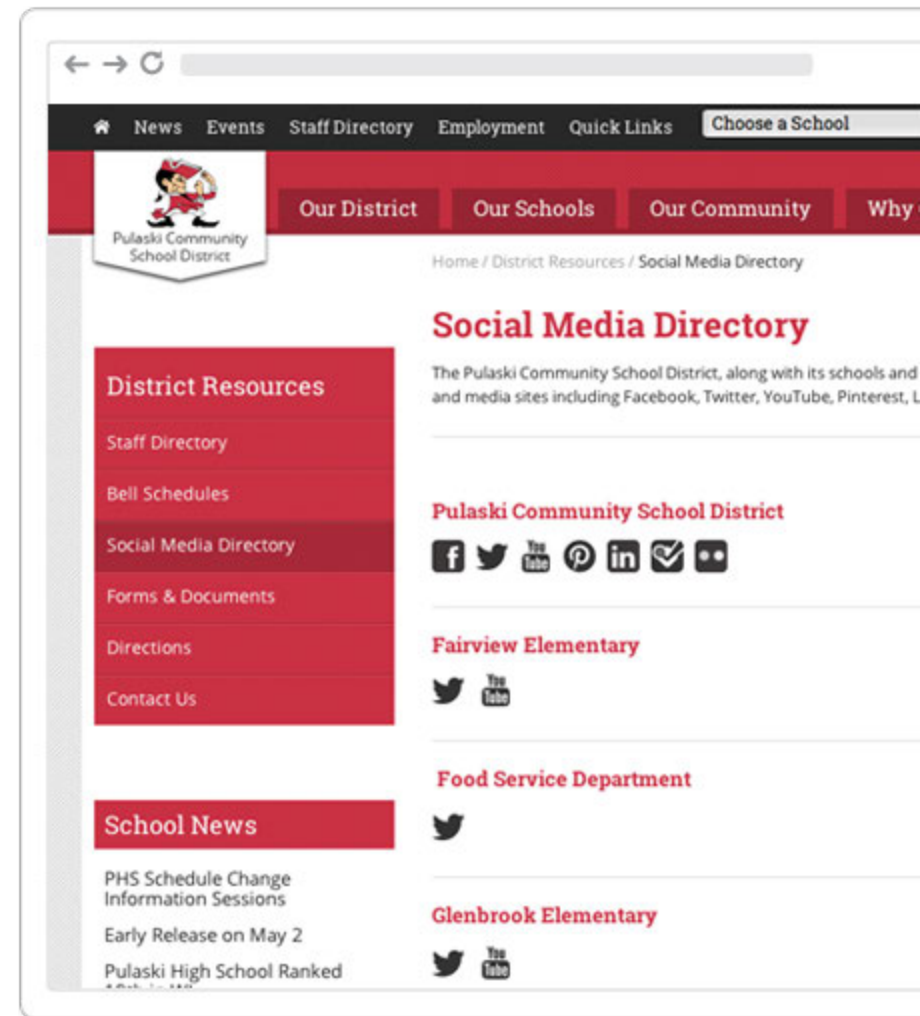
News Events Staff Directory Employment Quick Links Choose a School

Pulaski Community School District

Our District Our Schools Our Community Why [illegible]

Home / District Resources / Social Media Directory

Social Media Directory

The Pulaski Community School District, along with its schools and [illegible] and media sites including Facebook, Twitter, YouTube, Pinterest, L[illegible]

District Resources

Staff Directory

Bell Schedules

Social Media Directory

Forms & Documents

Directions

Contact Us

Pulaski Community School District

You Tube

Fairview Elementary

You Tube

Food Service Department

Glenbrook Elementary

You Tube

School News

PHS Schedule Change Information Sessions

Early Release on May 2

Pulaski High School Ranked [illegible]